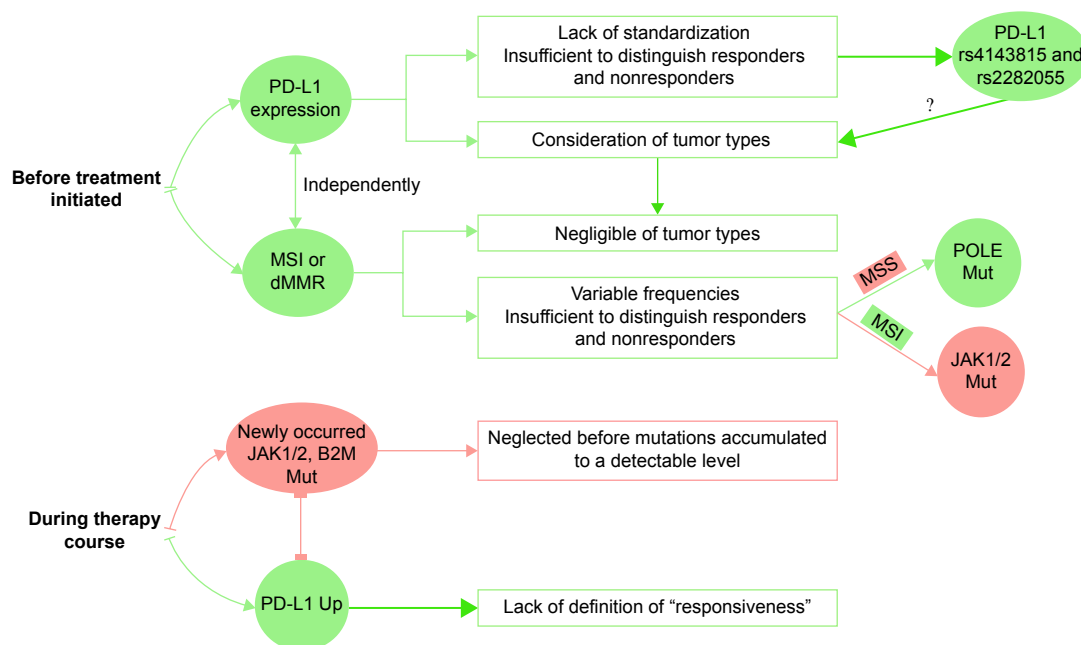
Before treatment initiated

PD-L1 expression

Lack of standardization
Insufficient to distinguish responders and nonresponders

PD-L1 rs4143815 and rs2282055

?

Consideration of tumor types

Independently

MSI or dMMR

Negligible of tumor types

Variable frequencies
Insufficient to distinguish responders and nonresponders

MSS

POLE Mut

MSI

JAK1/2 Mut

During therapy course

Newly occurred JAK1/2, B2M Mut

Neglected before mutations accumulated to a detectable level

PD-L1 Up

Lack of definition of “responsiveness”